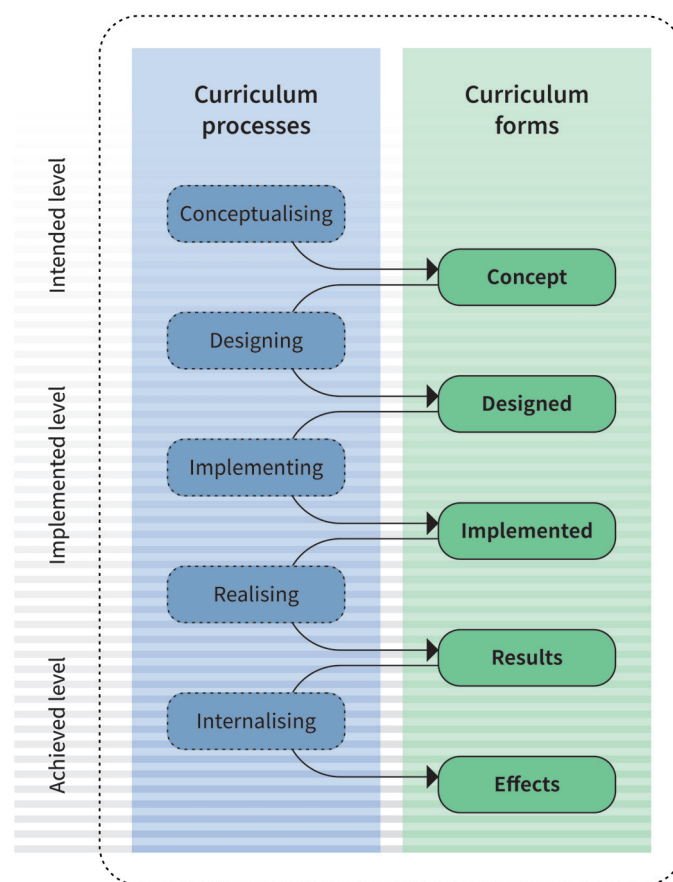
Curriculum processes

Curriculum forms

Intended level

Implemented level

Achieved level

Conceptualising

Concept

Designing

Designed

Implementing

Implemented

Realising

Results

Internalising

Effects